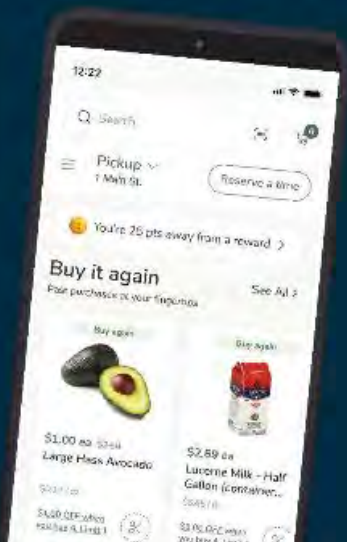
12:22

Search

0

Pickup
1 Main St.

Reserve a time

You're 25 pts away from a reward >

Buy it again

Past purchases at your fingertips

See All >

Buy again

$1.00 ea $2.49

Large Hass Avocado

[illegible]

$4.50 OFF when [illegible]

Buy again

$2.69 ea

Lucerne Milk - Half Gallon (container...

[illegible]

$3.00 OFF when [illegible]